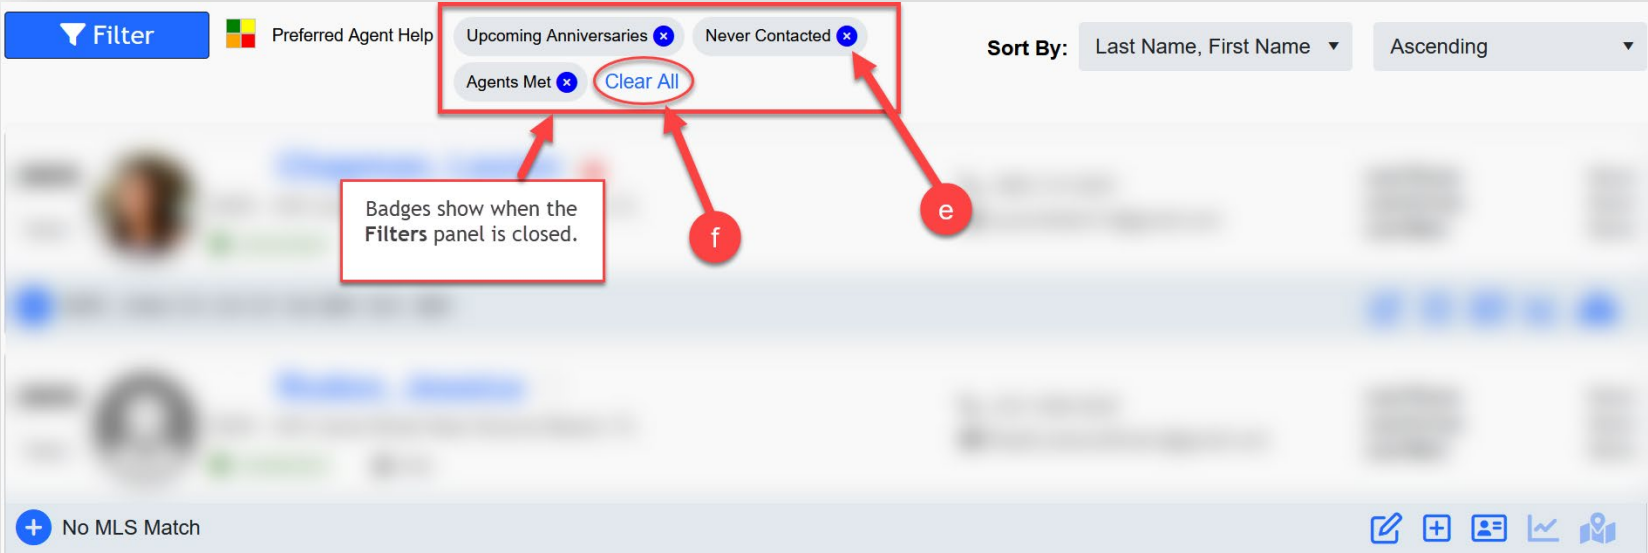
Filter

Preferred Agent Help

Upcoming Anniversaries ×

Never Contacted ×

Agents Met ×

Clear All

Sort By: Last Name, First Name ▼

Ascending ▼

Badges show when the **Filters** panel is closed.

f

e

No MLS Match